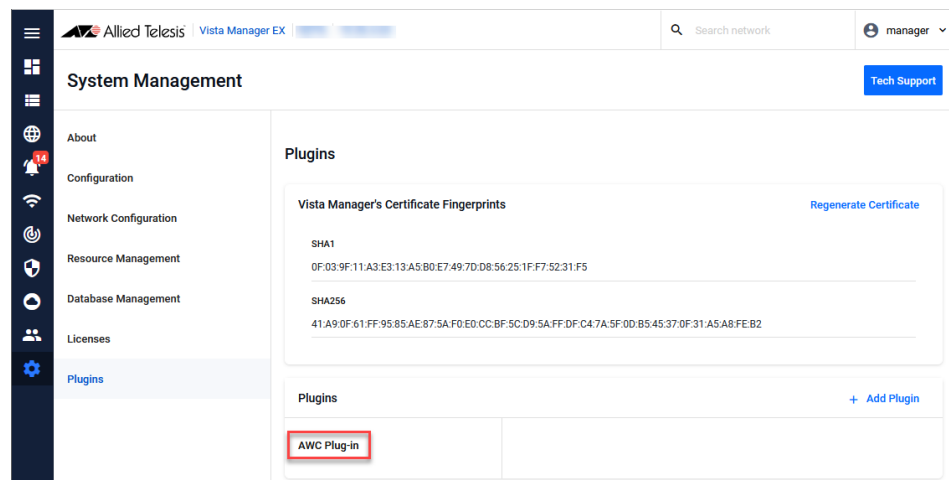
Allied Telesis | Vista Manager EX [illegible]

Search network

manager

14

System Management

Tech Support

About

Configuration

Network Configuration

Resource Management

Database Management

Licenses

Plugins

Plugins

Vista Manager's Certificate Fingerprints

Regenerate Certificate

SHA1

0F:03:9F:11:A3:E3:13:A5:B0:E7:49:7D:D8:56:25:1F:F7:52:31:F5

SHA256

41:A9:0F:61:FF:95:85:AE:87:5A:F0:E0:CC:BF:5C:D9:5A:FF:DF:C4:7A:5F:0D:B5:45:37:0F:31:A5:A8:FE:B2

Plugins

+ Add Plugin

AWC Plug-in